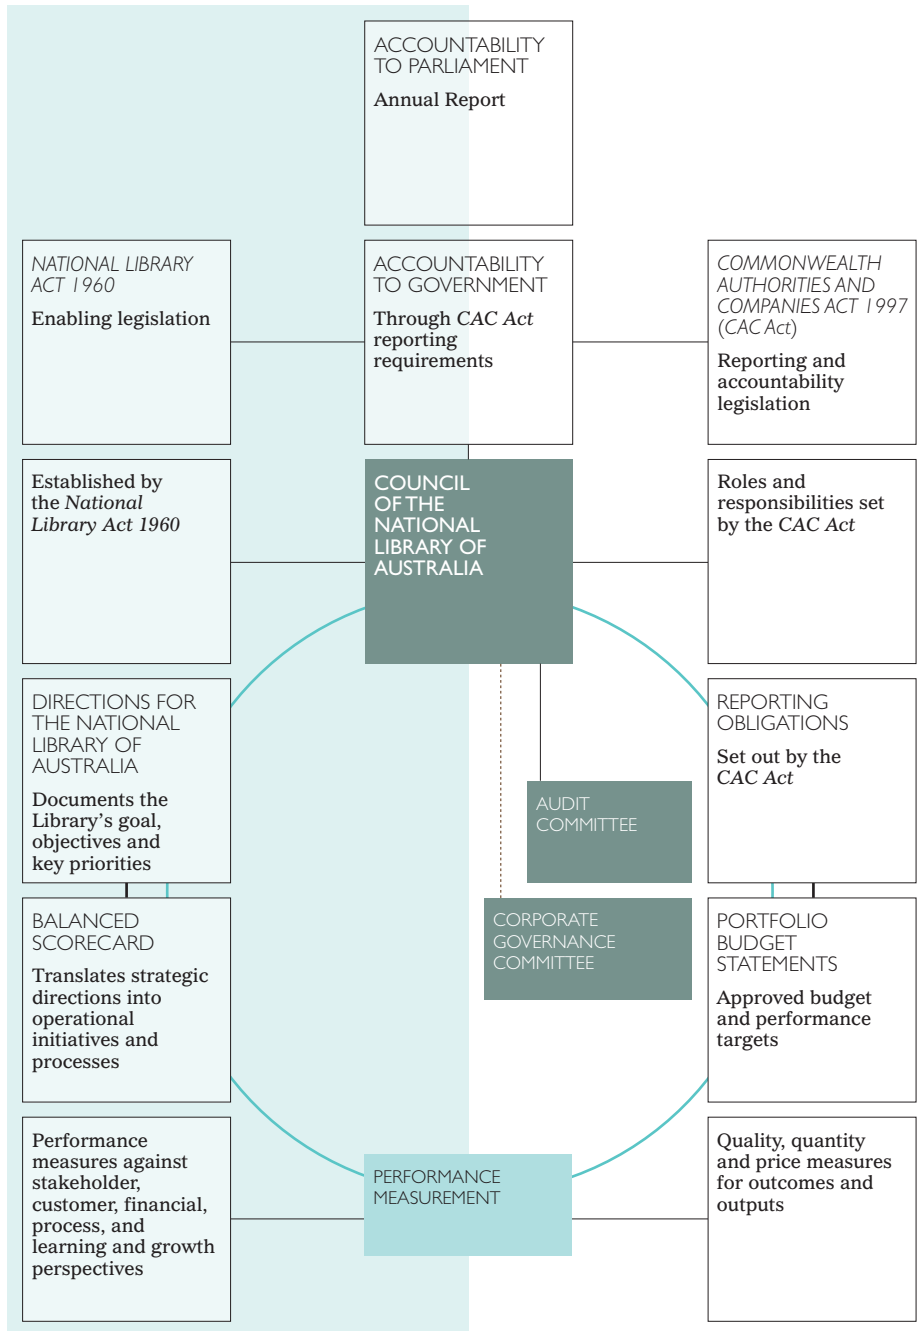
ACCOUNTABILITY TO PARLIAMENT
Annual Report

NATIONAL LIBRARY ACT 1960
Enabling legislation

ACCOUNTABILITY TO GOVERNMENT
Through CAC Act reporting requirements

COMMONWEALTH AUTHORITIES AND COMPANIES ACT 1997 (CAC Act)
Reporting and accountability legislation

Established by the National Library Act 1960

COUNCIL OF THE NATIONAL LIBRARY OF AUSTRALIA

Roles and responsibilities set by the CAC Act

DIRECTIONS FOR THE NATIONAL LIBRARY OF AUSTRALIA
Documents the Library's goal, objectives and key priorities

AUDIT COMMITTEE

REPORTING OBLIGATIONS
Set out by the CAC Act

BALANCED SCORECARD
Translates strategic directions into operational initiatives and processes

CORPORATE GOVERNANCE COMMITTEE

PORTFOLIO BUDGET STATEMENTS
Approved budget and performance targets

Performance measures against stakeholder, customer, financial, process, and learning and growth perspectives

PERFORMANCE MEASUREMENT

Quality, quantity and price measures for outcomes and outputs